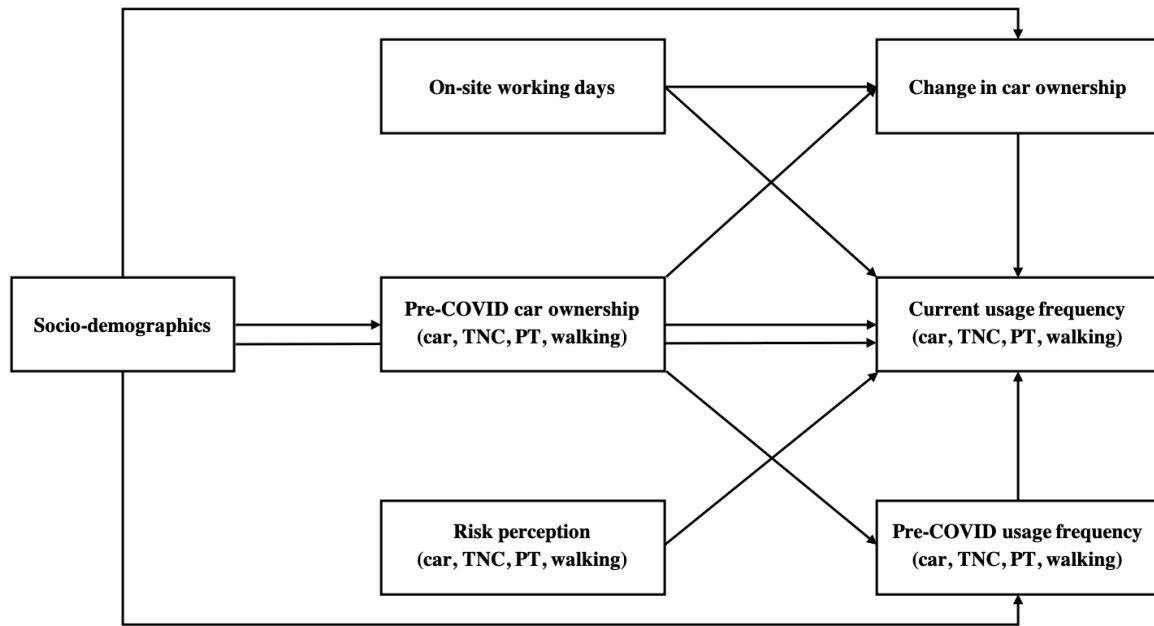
On-site working days

Change in car ownership

Socio-demographics

Pre-COVID car ownership
(car, TNC, PT, walking)

Current usage frequency
(car, TNC, PT, walking)

Risk perception
(car, TNC, PT, walking)

Pre-COVID usage frequency
(car, TNC, PT, walking)